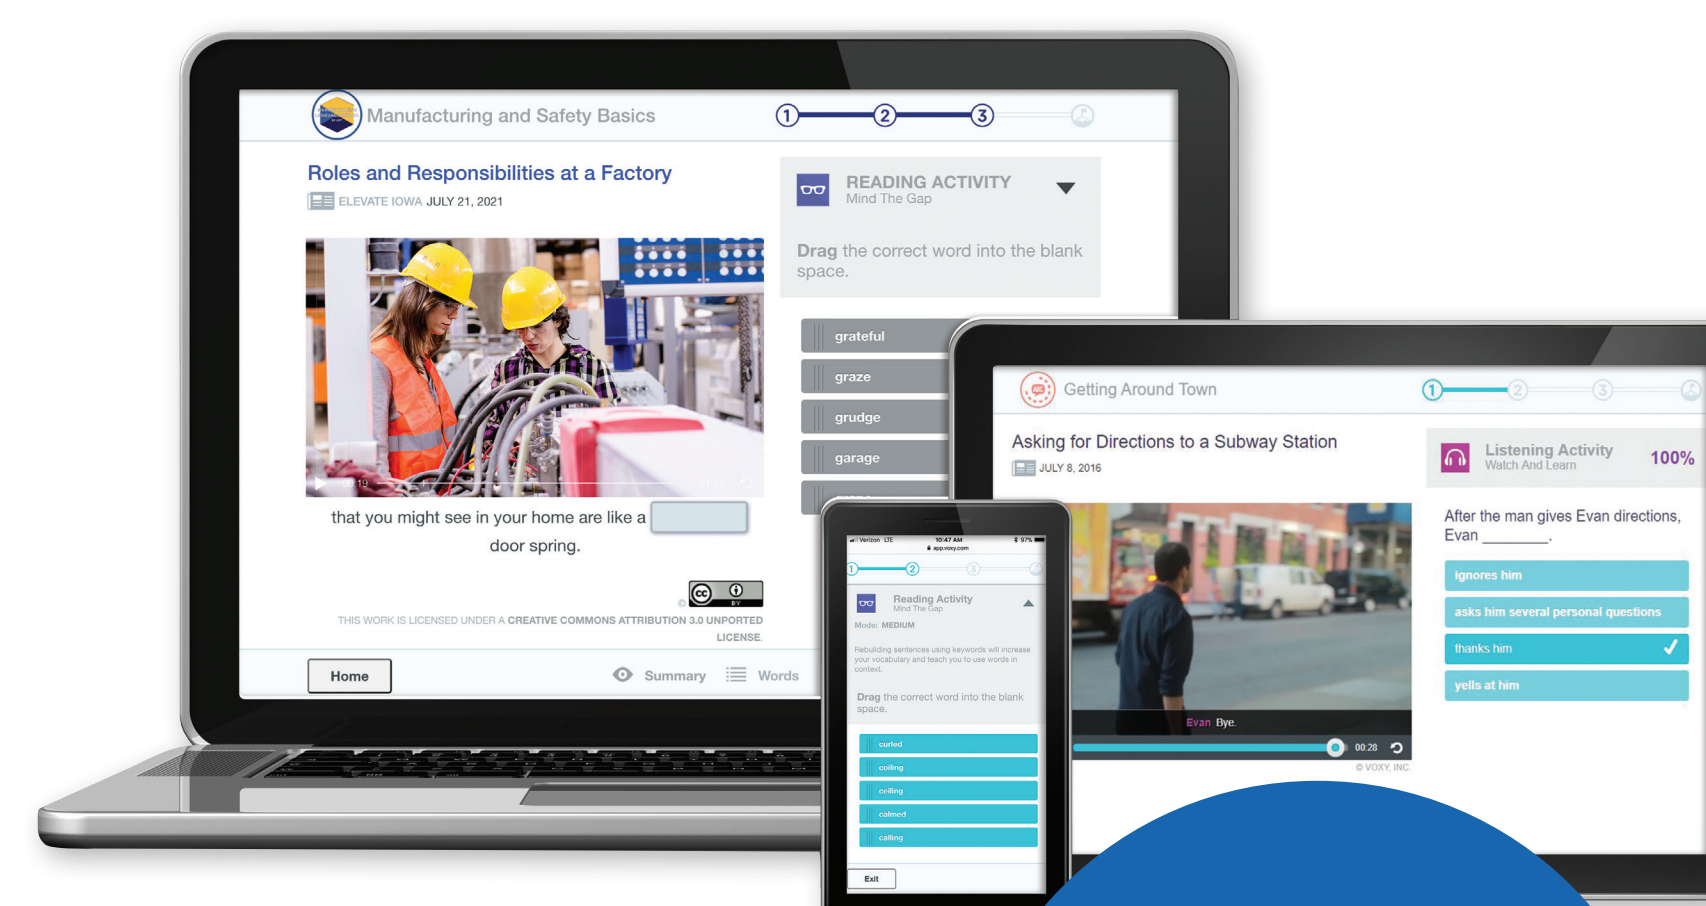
Manufacturing and Safety Basics

1 2 3

Roles and Responsibilities at a Factory

ELEVATE IOWA JULY 21, 2021

READING ACTIVITY
Mind The Gap

Drag the correct word into the blank space.

grateful
graze
grudge
garage

that you might see in your home are like a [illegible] door spring.

THIS WORK IS LICENSED UNDER A CREATIVE COMMONS ATTRIBUTION 3.0 UNPORTED LICENSE.

Home

Summary Words

Getting Around Town

1 2 3

Asking for Directions to a Subway Station

JULY 8, 2016

Listening Activity
Watch And Learn

100%

After the man gives Evan directions, Evan ________.

ignores him
asks him several personal questions
thanks him
yells at him

Evan Bye.

00:28

© VOXY, INC.

Verizon LTE 10:47 AM 97%
app.voxy.com

1 2 3

Reading Activity
Mind The Gap

Mode: MEDIUM

Rebuilding sentences using keywords will increase your vocabulary and teach you to use words in context.

Drag the correct word into the blank space.

curled
coiling
ceiling
calmed
calling

Exit